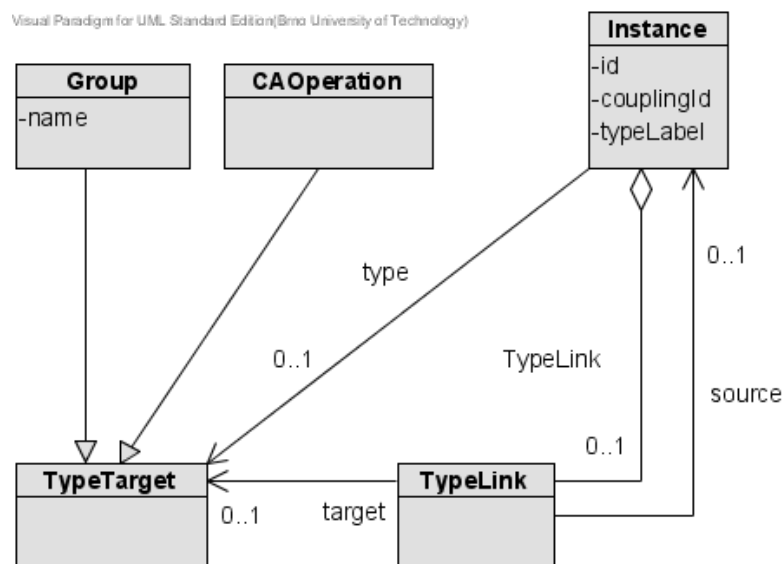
Visual Paradigm for UML Standard Edition(Brno University of Technology)

Group
-name

CAOperation

Instance
-id
-couplingId
-typeLabel

type

0..1

TypeLink

0..1

source

0..1

TypeTarget

0..1

target

TypeLink